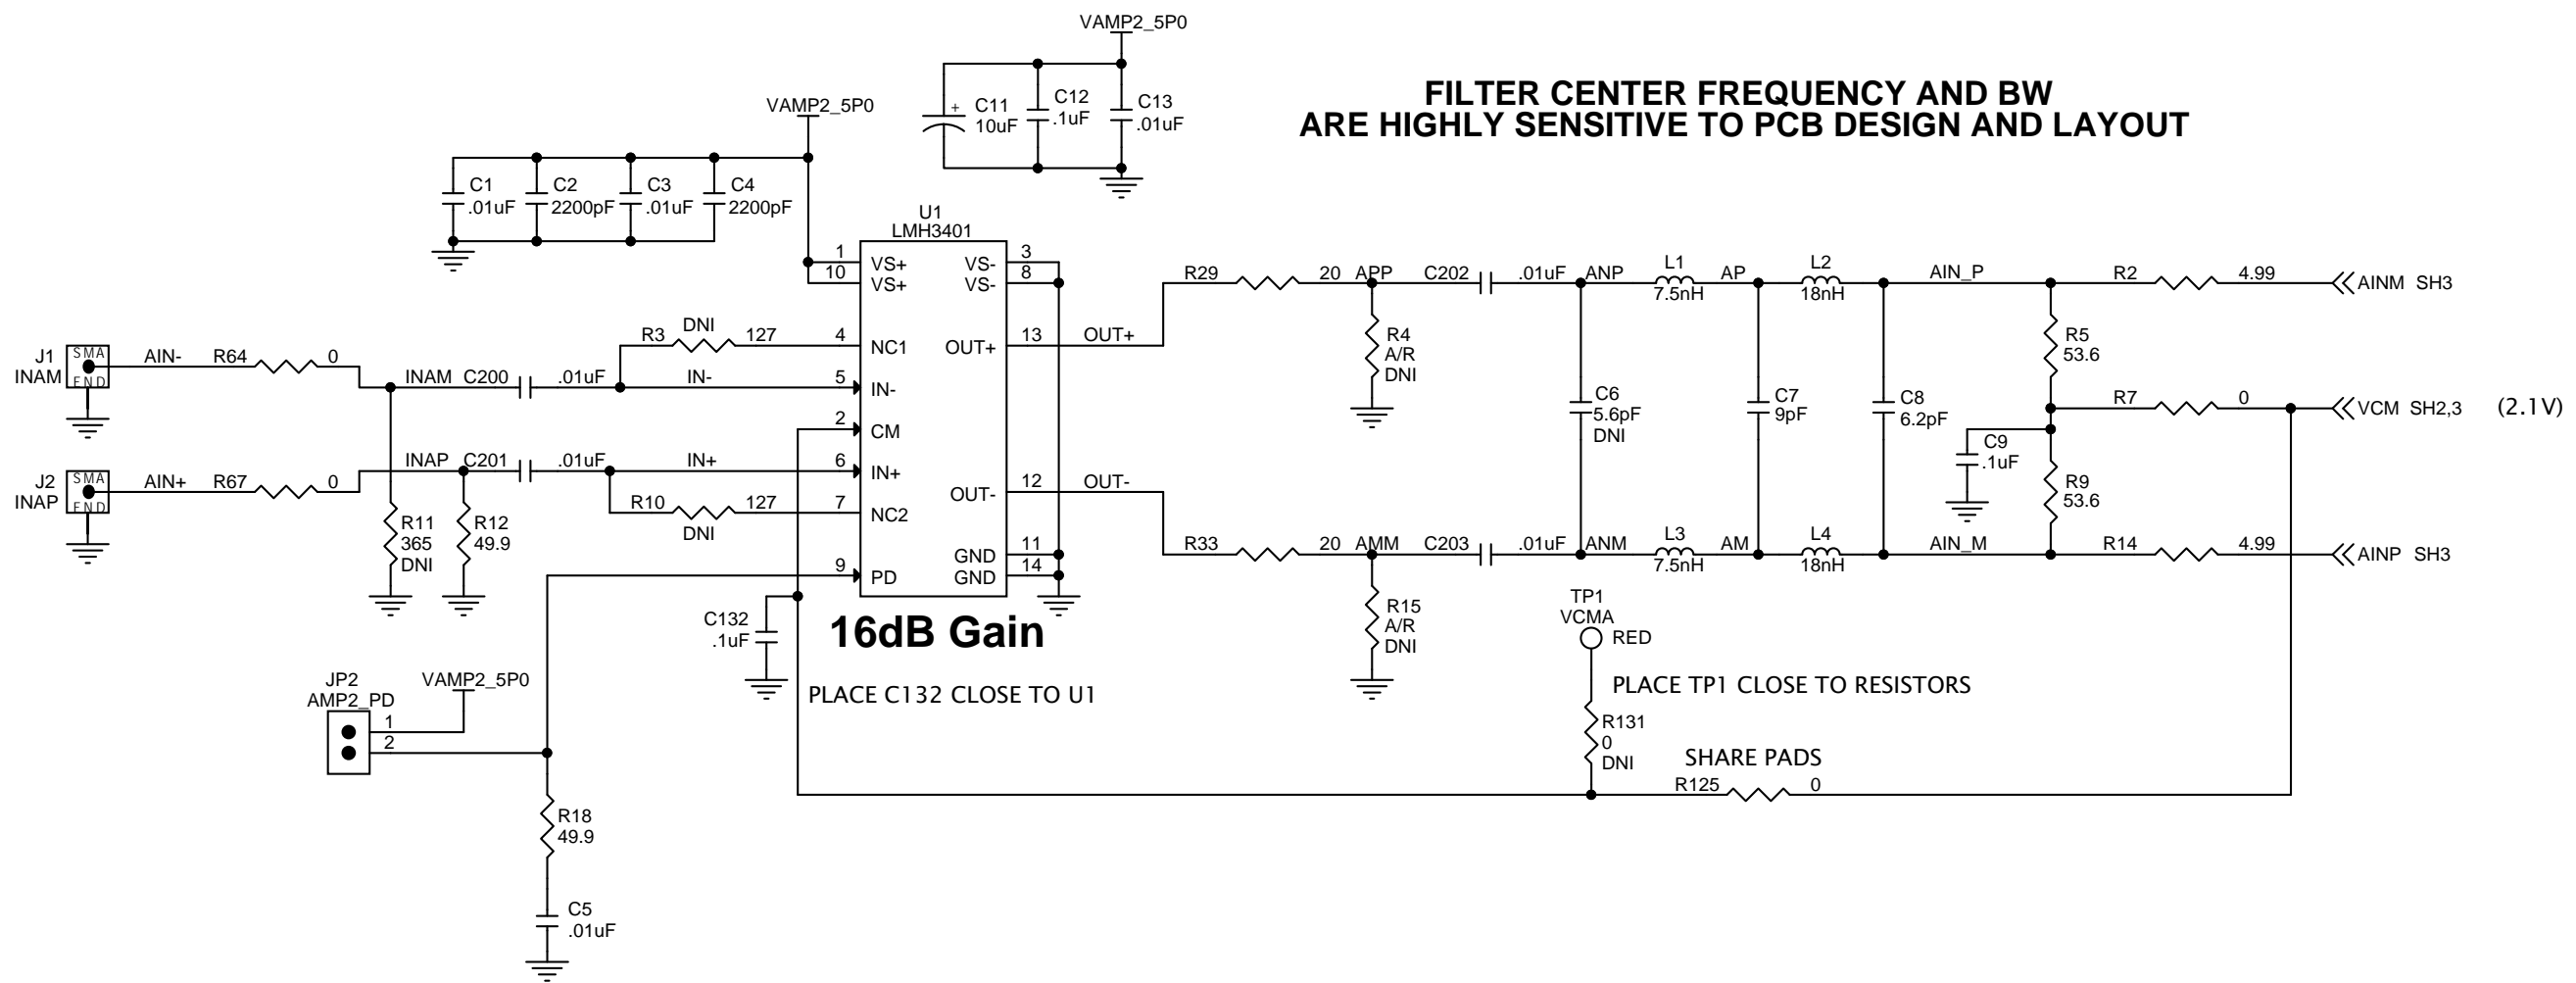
VAMP2_5P0

C11
10uF

C12
.1uF

C13
.01uF

FILTER CENTER FREQUENCY AND BW
ARE HIGHLY SENSITIVE TO PCB DESIGN AND LAYOUT

VAMP2_5P0

C1
.01uF

C2
2200pF

C3
.01uF

C4
2200pF

U1
LMH3401

1 VS+
10 VS+
3 VS-
8 VS-
4 NC1
5 IN-
2 CM
6 IN+
7 NC2
9 PD
13 OUT+
12 OUT-
11 GND
14 GND

R3 DNI 127

J1
INAM
SMA
END
AIN- R64 0

INAM C200 .01uF IN-

J2
INAP
SMA
END
AIN+ R67 0

INAP C201 .01uF IN+

R10 DNI 127

R11
365
DNI

R12
49.9

OUT+
OUT-

R29 20 APP C202 .01uF ANP L1 7.5nH AP L2 18nH AIN_P R2 4.99 AINM SH3

R4
A/R
DNI

C6
5.6pF
DNI

C7
9pF

C8
6.2pF

R5
53.6

R7 0 VCM SH2,3 (2.1V)

C9
.1uF

R9
53.6

R33 20 AMM C203 .01uF ANM L3 7.5nH AM L4 18nH AIN_M R14 4.99 AINP SH3

R15
A/R
DNI

TP1
VCMA
RED

C132
.1uF

16dB Gain

PLACE C132 CLOSE TO U1

PLACE TP1 CLOSE TO RESISTORS

JP2
AMP2_PD
1
2

VAMP2_5P0

R131
0
DNI

SHARE PADS
R125 0

R18
49.9

C5
.01uF